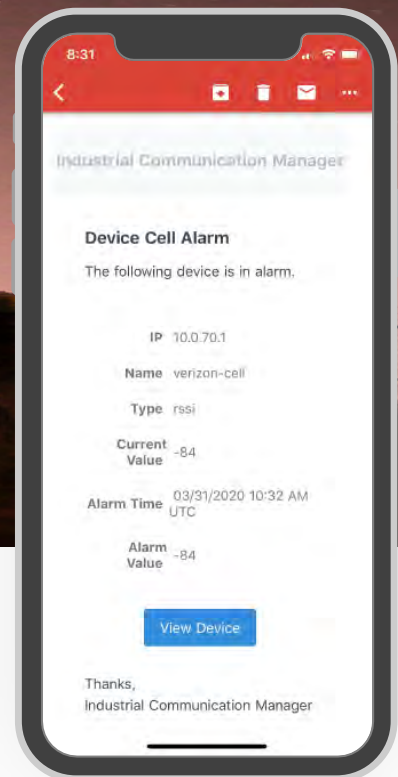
8:31

Industrial Communication Manager

Device Cell Alarm

The following device is in alarm.

| | |
|---|---|
| IP | 10.0.70.1 |
| Name | verizon-cell |
| Type | rssi |
| Current Value | -84 |
| Alarm Time | 03/31/2020 10:32 AM UTC |
| Alarm Value | -84 |

View Device

Thanks,
Industrial Communication Manager